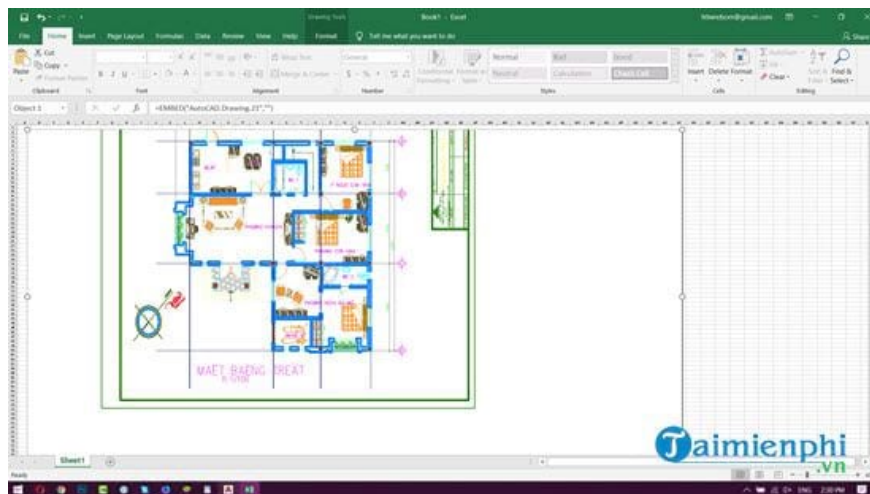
Drawing Tools Book1 - Excel

File Home Insert Page Layout Formulas Data Review View Help Format Tell me what you want to do

Cut Copy Format Painter Paste Clipboard Font Alignment Wrap Text Merge & Center General Number Conditional Formatting Format as Table Normal Bad Good Neutral Calculation Check Cell Styles Insert Delete Format Cells AutoSum Fill Clear Sort & Filter Find & Select Editing

Object 1 =EMBED("AutoCAD.Drawing.23","")

MAËT BAÈNG TREÄT

Sheet1

Ready

Taimienphi .vn